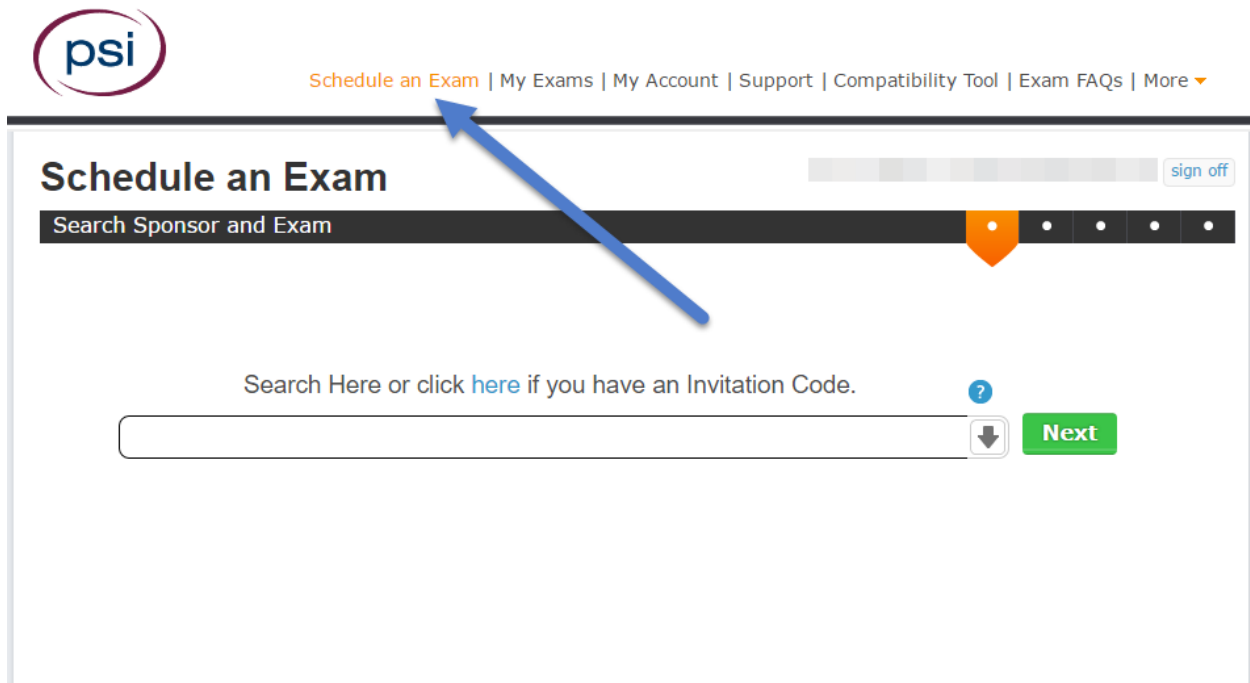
psi

Schedule an Exam | My Exams | My Account | Support | Compatibility Tool | Exam FAQs | More

Schedule an Exam

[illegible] sign off

Search Sponsor and Exam

Search Here or click here if you have an Invitation Code.

?

Next